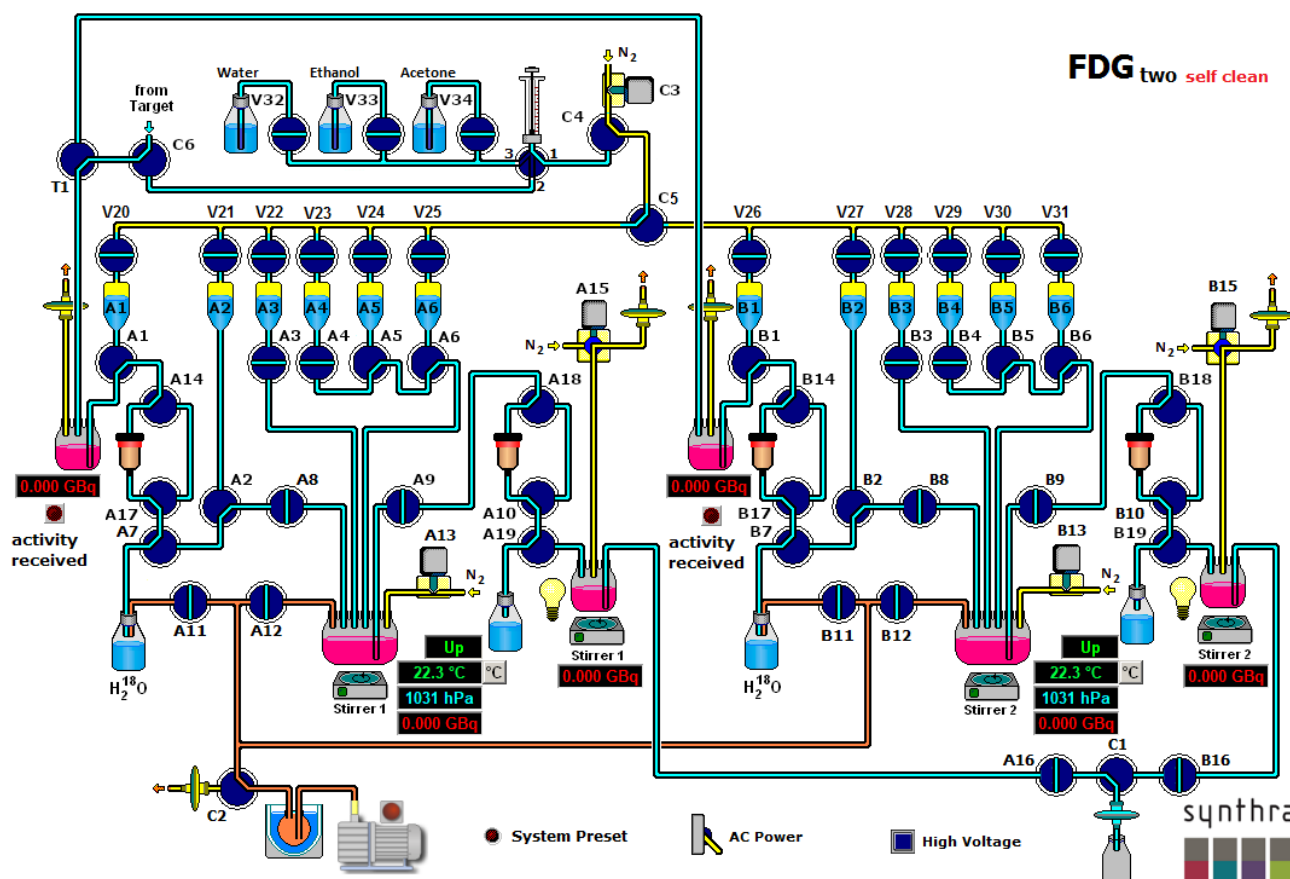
FDG two self clean

Water Ethanol Acetone
V32 V33 V34
from Target
C6
T1
3 1 2
C4
$N_2$
C3
C5
V20 V21 V22 V23 V24 V25
V26 V27 V28 V29 V30 V31
A1 A2 A3 A4 A5 A6
B1 B2 B3 B4 B5 B6
A1 A3 A4 A5 A6
B1 B3 B4 B5 B6
A14
A15
$N_2$
A18
B14
B15
$N_2$
B18
0.000 GBq
activity received
A17
A7
A2 A8 A9
A10
A19
A13
$N_2$
0.000 GBq
activity received
B17
B7
B2 B8 B9
B10
B19
B13
$N_2$
A11 A12
$H_2^{18}O$
Up
22.3 °C
°C
1031 hPa
0.000 GBq
Stirrer 1
Stirrer 1
0.000 GBq
B11 B12
$H_2^{18}O$
Up
22.3 °C
°C
1031 hPa
0.000 GBq
Stirrer 2
Stirrer 2
0.000 GBq
A16 C1 B16
C2
System Preset
AC Power
High Voltage
synthra